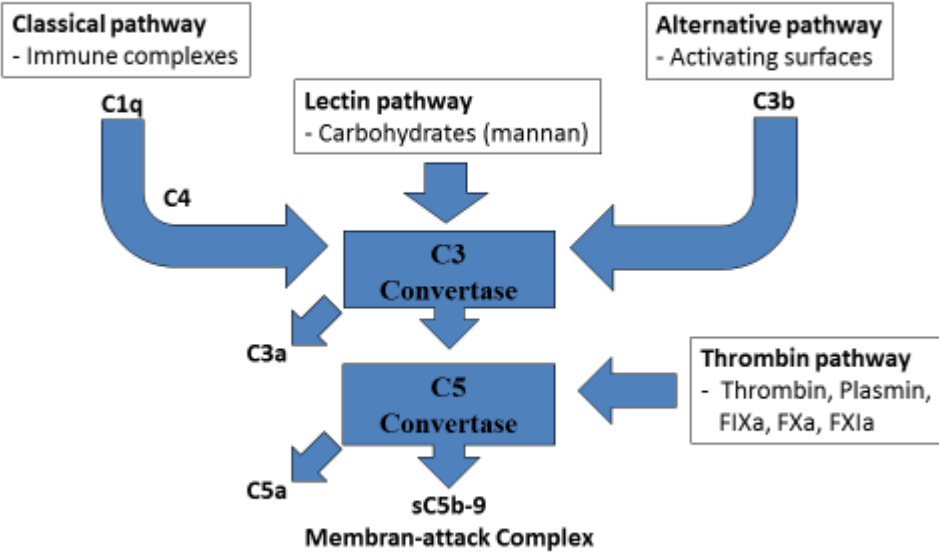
Classical pathway
- Immune complexes

Alternative pathway
- Activating surfaces

C1q

Lectin pathway
- Carbohydrates (mannan)

C3b

C4

C3
Convertase

C3a

Thrombin pathway
- Thrombin, Plasmin, FIXa, FXa, FXIa

C5
Convertase

C5a

sC5b-9
Membran-attack Complex